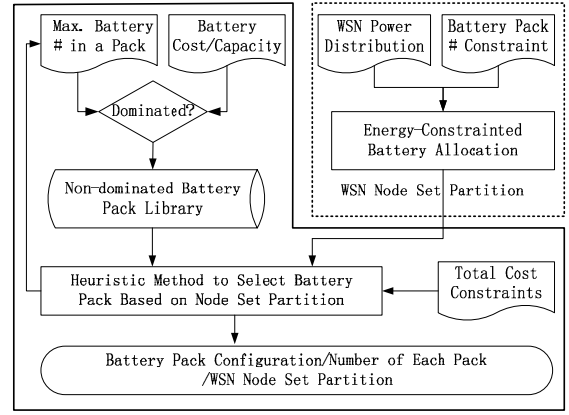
Max. Battery # in a Pack

Battery Cost/Capacity

Dominated?

Non-dominated Battery Pack Library

WSN Power Distribution

Battery Pack # Constraint

Energy-Constrainted Battery Allocation

WSN Node Set Partition

Heuristic Method to Select Battery Pack Based on Node Set Partition

Total Cost Constraints

Battery Pack Configuration/Number of Each Pack /WSN Node Set Partition